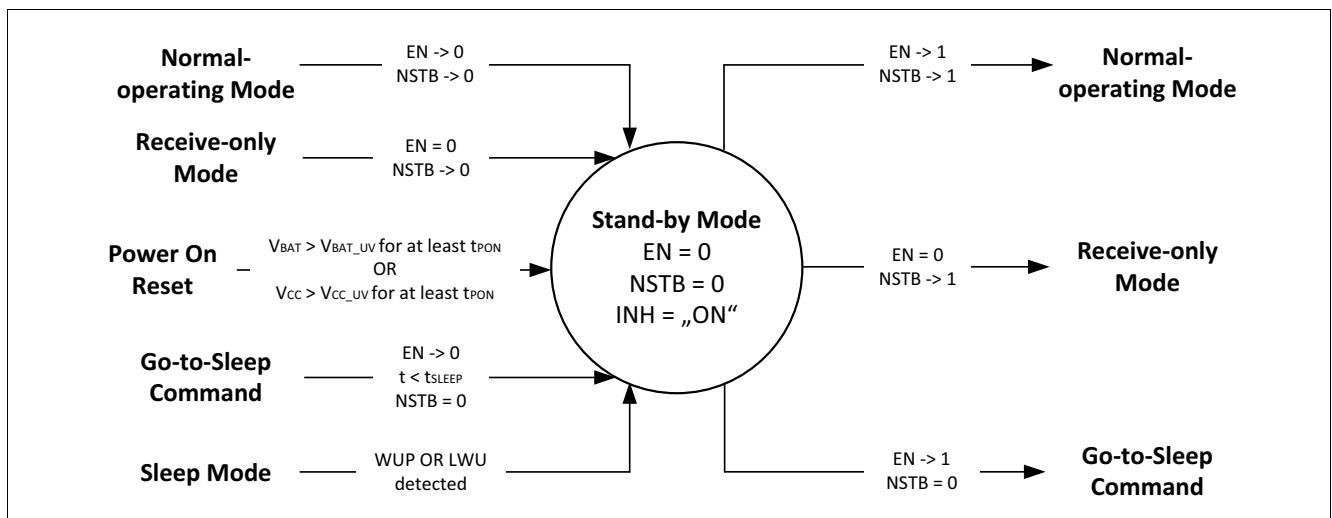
Normal-operating Mode

EN -> 0
NSTB -> 0

Receive-only Mode

EN = 0
NSTB -> 0

Power On Reset

$V_{BAT} > V_{BAT\_UV}$ for at least $t_{PON}$
OR
$V_{CC} > V_{CC\_UV}$ for at least $t_{PON}$

Go-to-Sleep Command

EN -> 0
$t < t_{SLEEP}$
NSTB = 0

Sleep Mode

WUP OR LWU detected

Stand-by Mode
EN = 0
NSTB = 0
INH = „ON“

EN -> 1
NSTB -> 1

Normal-operating Mode

EN = 0
NSTB -> 1

Receive-only Mode

EN -> 1
NSTB = 0

Go-to-Sleep Command